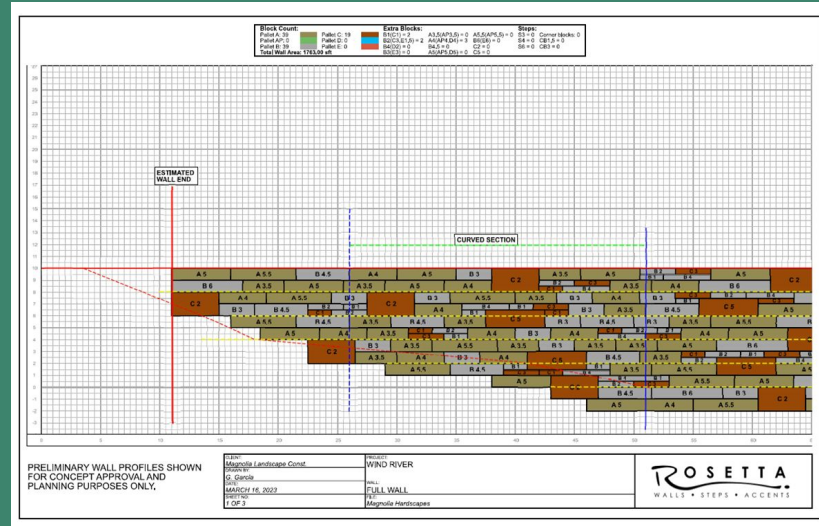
Block Count:
Pallet A: 39
Pallet AP: 0
Pallet B: 39
Pallet C: 19
Pallet D: 0
Pallet E: 0
Total Wall Area: 1763.00 sft

Extra Blocks:
B1(C1) = 2
B2(C5,E1,5) = 2
B4(D2) = 0
B3(C3) = 0
A3,5(AP3,5) = 0
A4(AP4,D4) = 3
B4,5 = 0
A5(AP5,D5) = 0
A5,5(AP5,5) = 0
B6(E6) = 0
C2 = 0
C5 = 0

Steps:
S3 = 0
S4 = 0
S6 = 0
Corner blocks: 0
CB1,5 = 0
CB3 = 0

ESTIMATED WALL END

CURVED SECTION

PRELIMINARY WALL PROFILES SHOWN FOR CONCEPT APPROVAL AND PLANNING PURPOSES ONLY.

CLIENT:
Magnolia Landscape Const.
DRAWN BY:
G. Garcia
DATE:
MARCH 16, 2023
SHEET NO:
1 OF 3

PROJECT:
WIND RIVER
WALL:
FULL WALL
FILE:
Magnolia Hardscapes

ROSETTA
WALLS • STEPS • ACCENTS